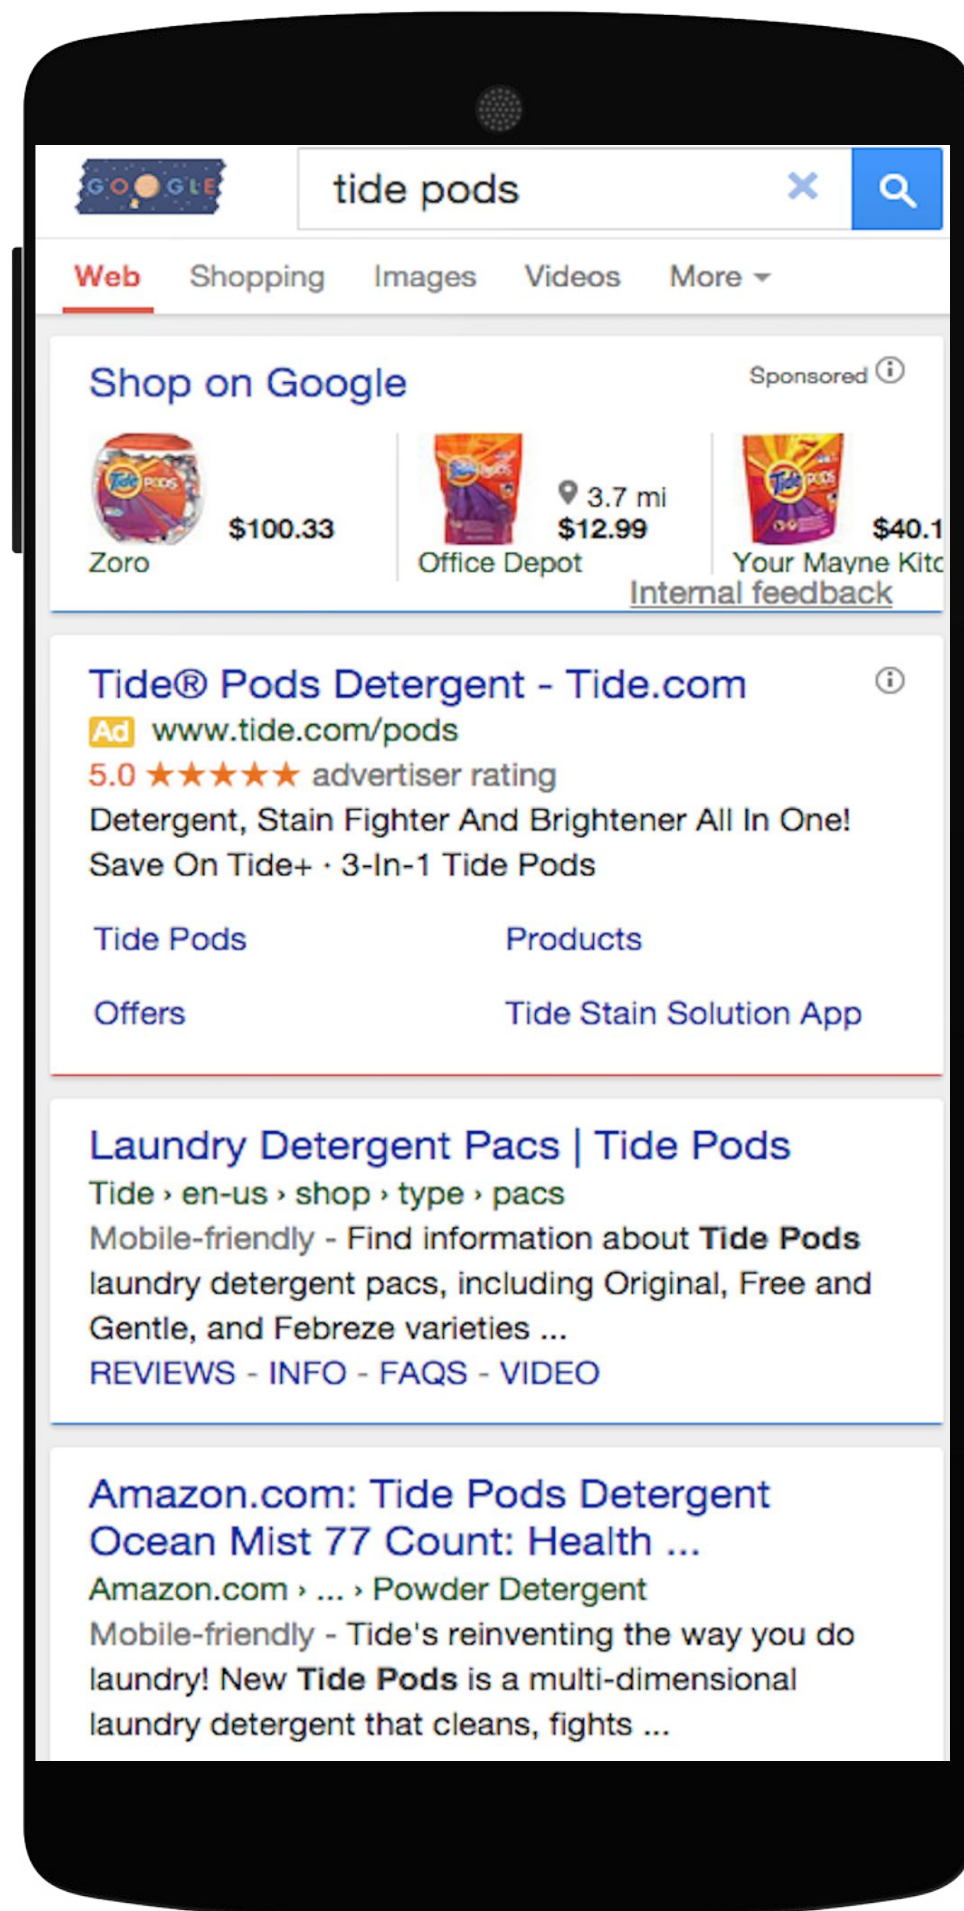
GOOGLE

tide pods

Web Shopping Images Videos More

Shop on Google

Sponsored

$100.33
Zoro

3.7 mi
$12.99
Office Depot

$40.1
Your Mayne Kitc

Internal feedback

Tide® Pods Detergent - Tide.com

Ad www.tide.com/pods

5.0 ★★★★★ advertiser rating

Detergent, Stain Fighter And Brightener All In One! Save On Tide+ · 3-In-1 Tide Pods

Tide Pods

Products

Offers

Tide Stain Solution App

Laundry Detergent Pacs | Tide Pods

Tide › en-us › shop › type › pacs

Mobile-friendly - Find information about **Tide Pods** laundry detergent pacs, including Original, Free and Gentle, and Febreze varieties ...

REVIEWS - INFO - FAQS - VIDEO

Amazon.com: Tide Pods Detergent Ocean Mist 77 Count: Health ...

Amazon.com › ... › Powder Detergent

Mobile-friendly - Tide's reinventing the way you do laundry! New **Tide Pods** is a multi-dimensional laundry detergent that cleans, fights ...